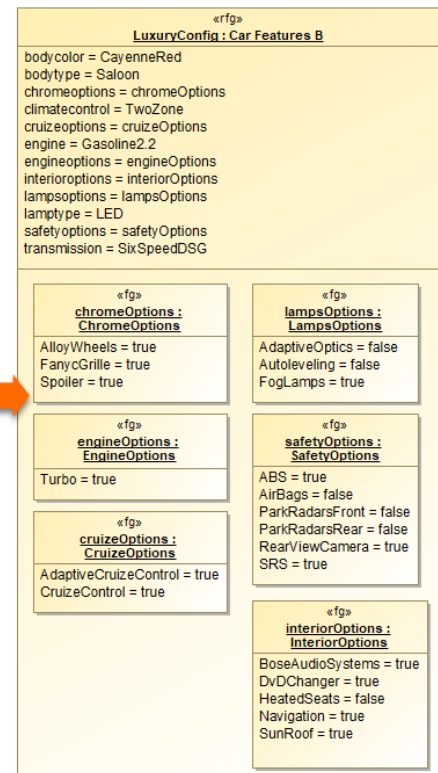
«rfg»
LuxuryConfig : Car Features B

bodycolor = CayenneRed
bodytype = Saloon
chromeoptions = chromeOptions
climatecontrol = TwoZone
cruizeoptions = cruizeOptions
engine = Gasoline2.2
engineoptions = engineOptions
interioroptions = interiorOptions
lampsoptions = lampsOptions
lamptype = LED
safetyoptions = safetyOptions
transmission = SixSpeedDSG

«fg»
chromeOptions : ChromeOptions

AlloyWheels = true
FanycGrille = true
Spoiler = true

«fg»
engineOptions : EngineOptions

Turbo = true

«fg»
cruizeOptions : CruizeOptions

AdaptiveCruizeControl = true
CruizeControl = true

«fg»
lampsOptions : LampsOptions

AdaptiveOptics = false
Autoleveling = false
FogLamps = true

«fg»
safetyOptions : SafetyOptions

ABS = true
AirBags = false
ParkRadarsFront = false
ParkRadarsRear = false
RearViewCamera = true
SRS = true

«fg»
interiorOptions : InteriorOptions

BoseAudioSystems = true
DvDChanger = true
HeatedSeats = false
Navigation = true
SunRoof = true